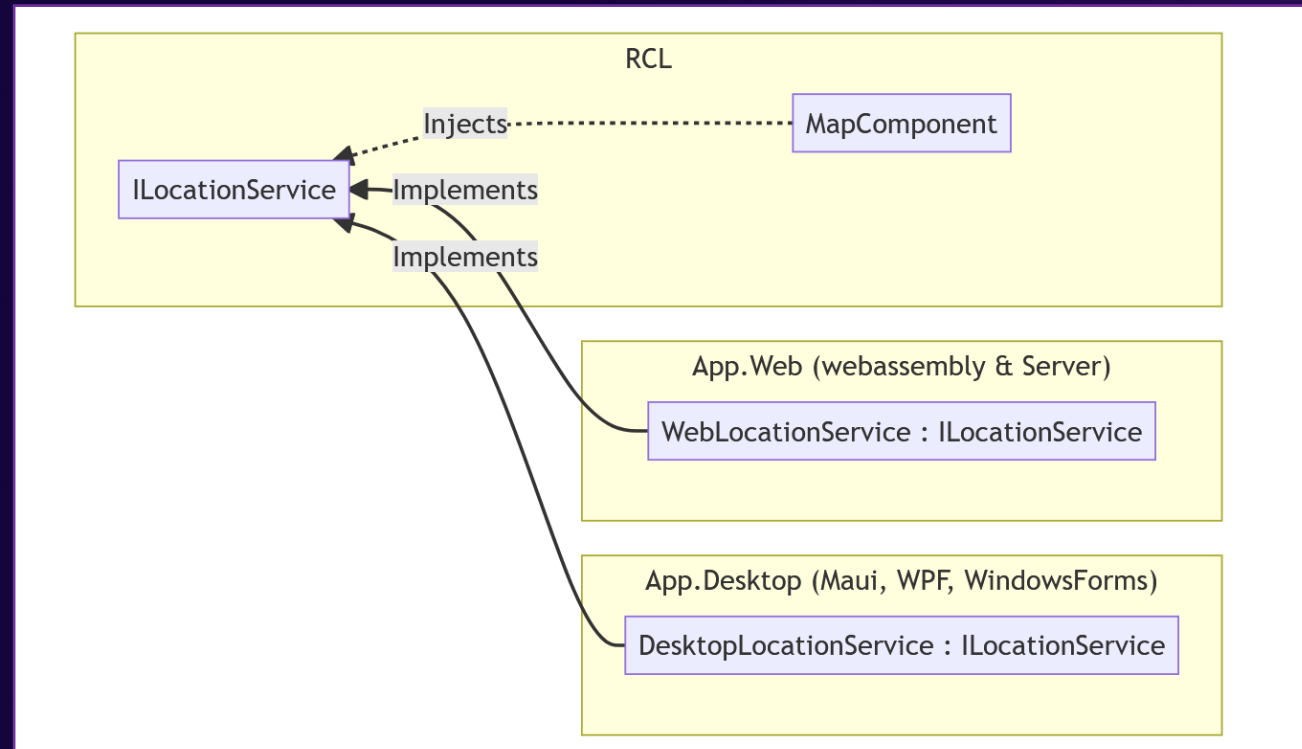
RCL

Injects

MapComponent

ILocationService

Implements

Implements

App.Web (webassembly & Server)

WebLocationService : ILocationService

App.Desktop (Maui, WPF, WindowsForms)

DesktopLocationService : ILocationService